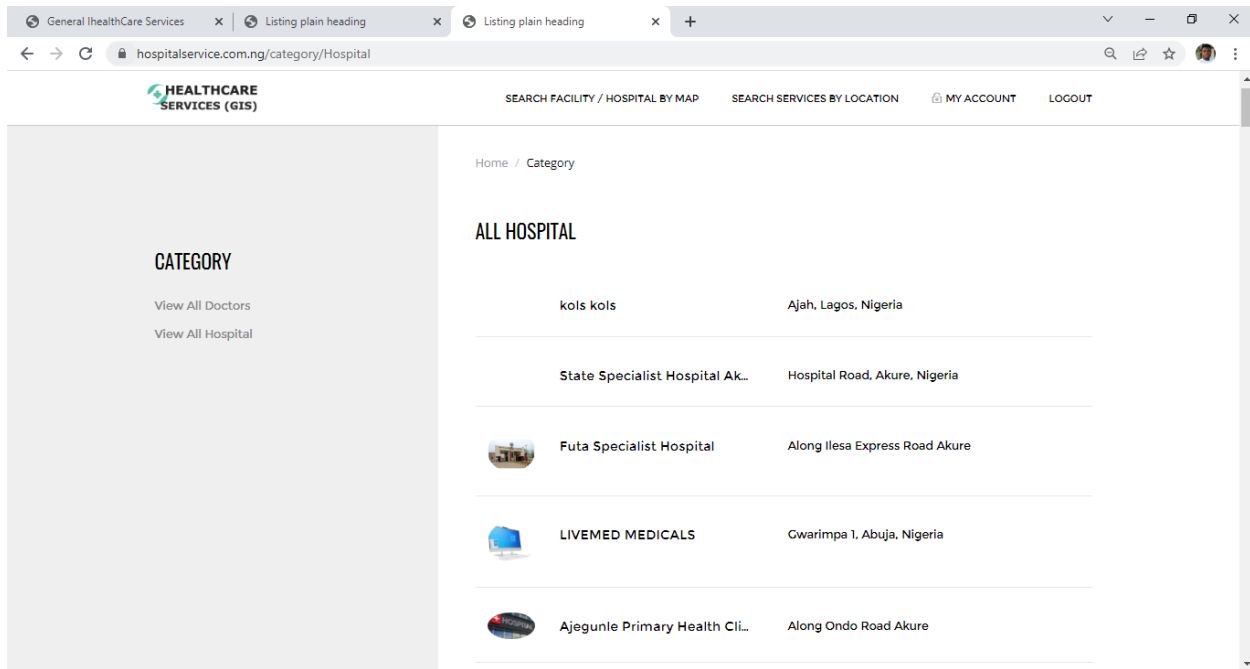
General IhealthCare Services
Listing plain heading
Listing plain heading

hospitalservice.com.ng/category/Hospital

HEALTHCARE SERVICES (GIS)

SEARCH FACILITY / HOSPITAL BY MAP
SEARCH SERVICES BY LOCATION
MY ACCOUNT
LOGOUT

Home / Category

CATEGORY

View All Doctors
View All Hospital

ALL HOSPITAL

| | |
|---|---|
| kols kols | Ajah, Lagos, Nigeria |
| State Specialist Hospital Ak... | Hospital Road, Akure, Nigeria |
| Futa Specialist Hospital | Along Ilesa Express Road Akure |
| LIVEMED MEDICALS | Gwarimpa 1, Abuja, Nigeria |
| Ajegunle Primary Health Cli... | Along Ondo Road Akure |